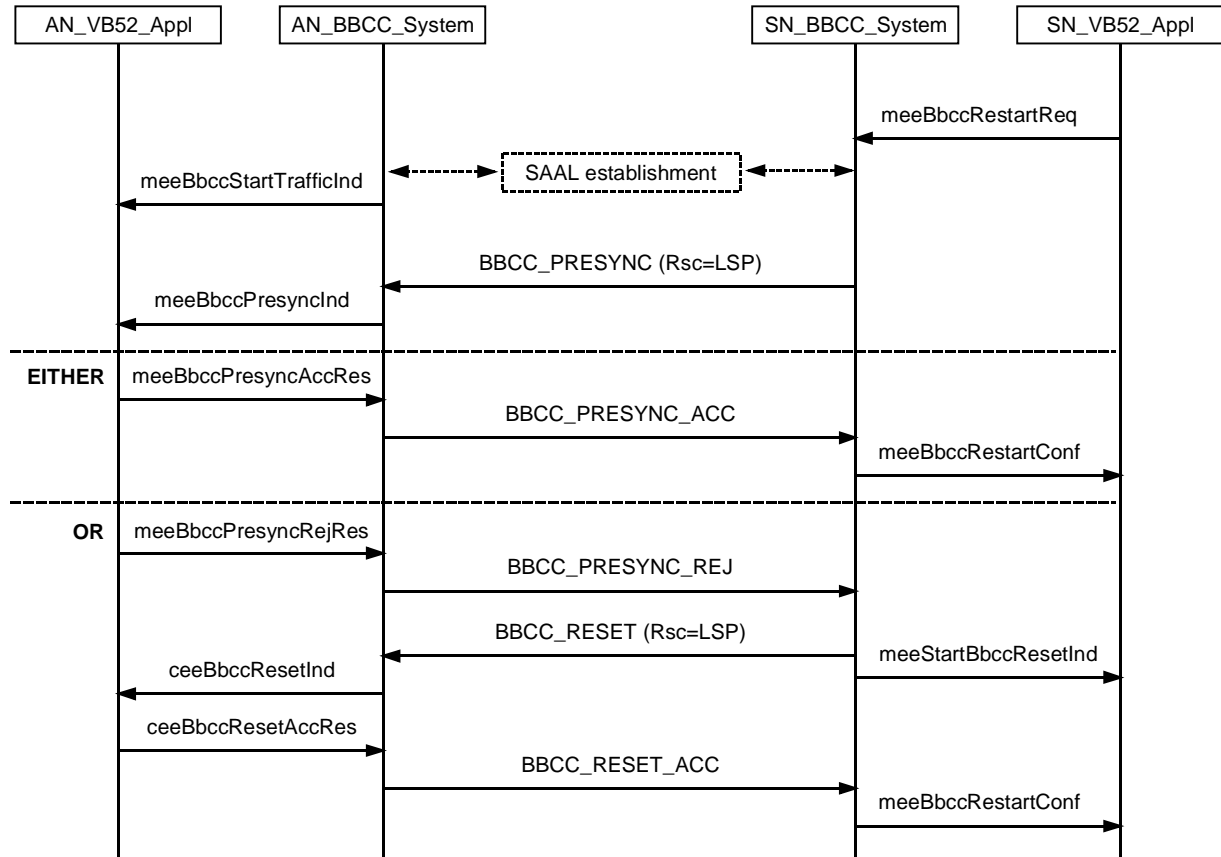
AN_VB52_Appl

AN_BBCC_System

SN_BBCC_System

SN_VB52_Appl

meeBbccRestartReq

meeBbccStartTrafficInd

SAAL establishment

BBCC_PRESYNC (Rsc=LSP)

meeBbccPresyncInd

EITHER

meeBbccPresyncAccRes

BBCC_PRESYNC_ACC

meeBbccRestartConf

OR

meeBbccPresyncRejRes

BBCC_PRESYNC_REJ

BBCC_RESET (Rsc=LSP)

meeStartBbccResetInd

ceeBbccResetInd

ceeBbccResetAccRes

BBCC_RESET_ACC

meeBbccRestartConf